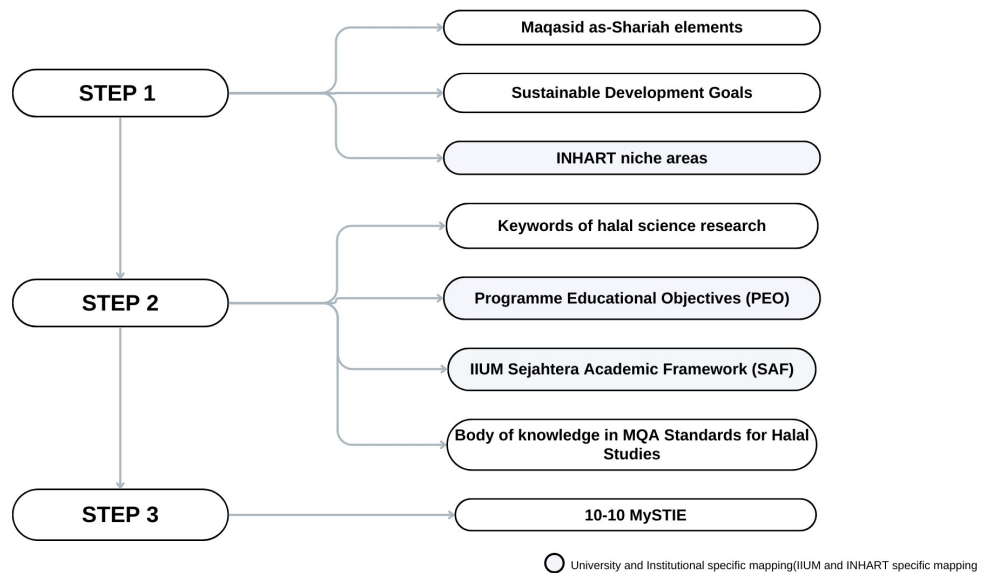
STEP 1

Maqasid as-Shariah elements

Sustainable Development Goals

INHART niche areas

STEP 2

Keywords of halal science research

Programme Educational Objectives (PEO)

IIUM Sejahtera Academic Framework (SAF)

Body of knowledge in MQA Standards for Halal Studies

STEP 3

10-10 MySTIE

University and Institutional specific mapping(IIUM and INHART specific mapping